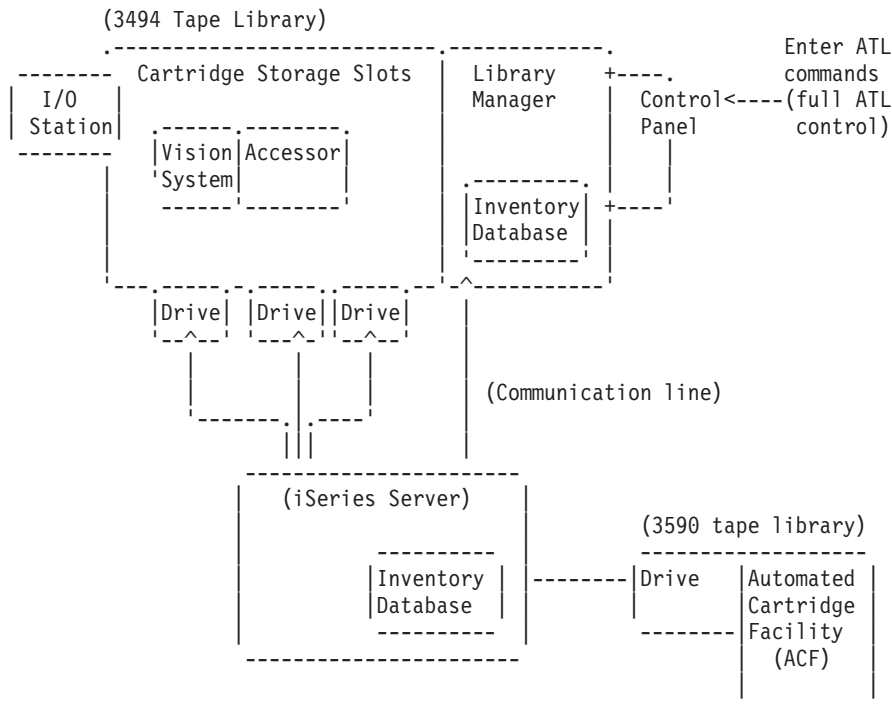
(3494 Tape Library)

Cartridge Storage Slots

I/O Station

Vision System

Accessor

Library Manager

Inventory Database

Control Panel

Enter ATL commands (full ATL control)

Drive

Drive

Drive

(Communication line)

(iSeries Server)

Inventory Database

(3590 tape library)

Drive

Automated Cartridge Facility (ACF)